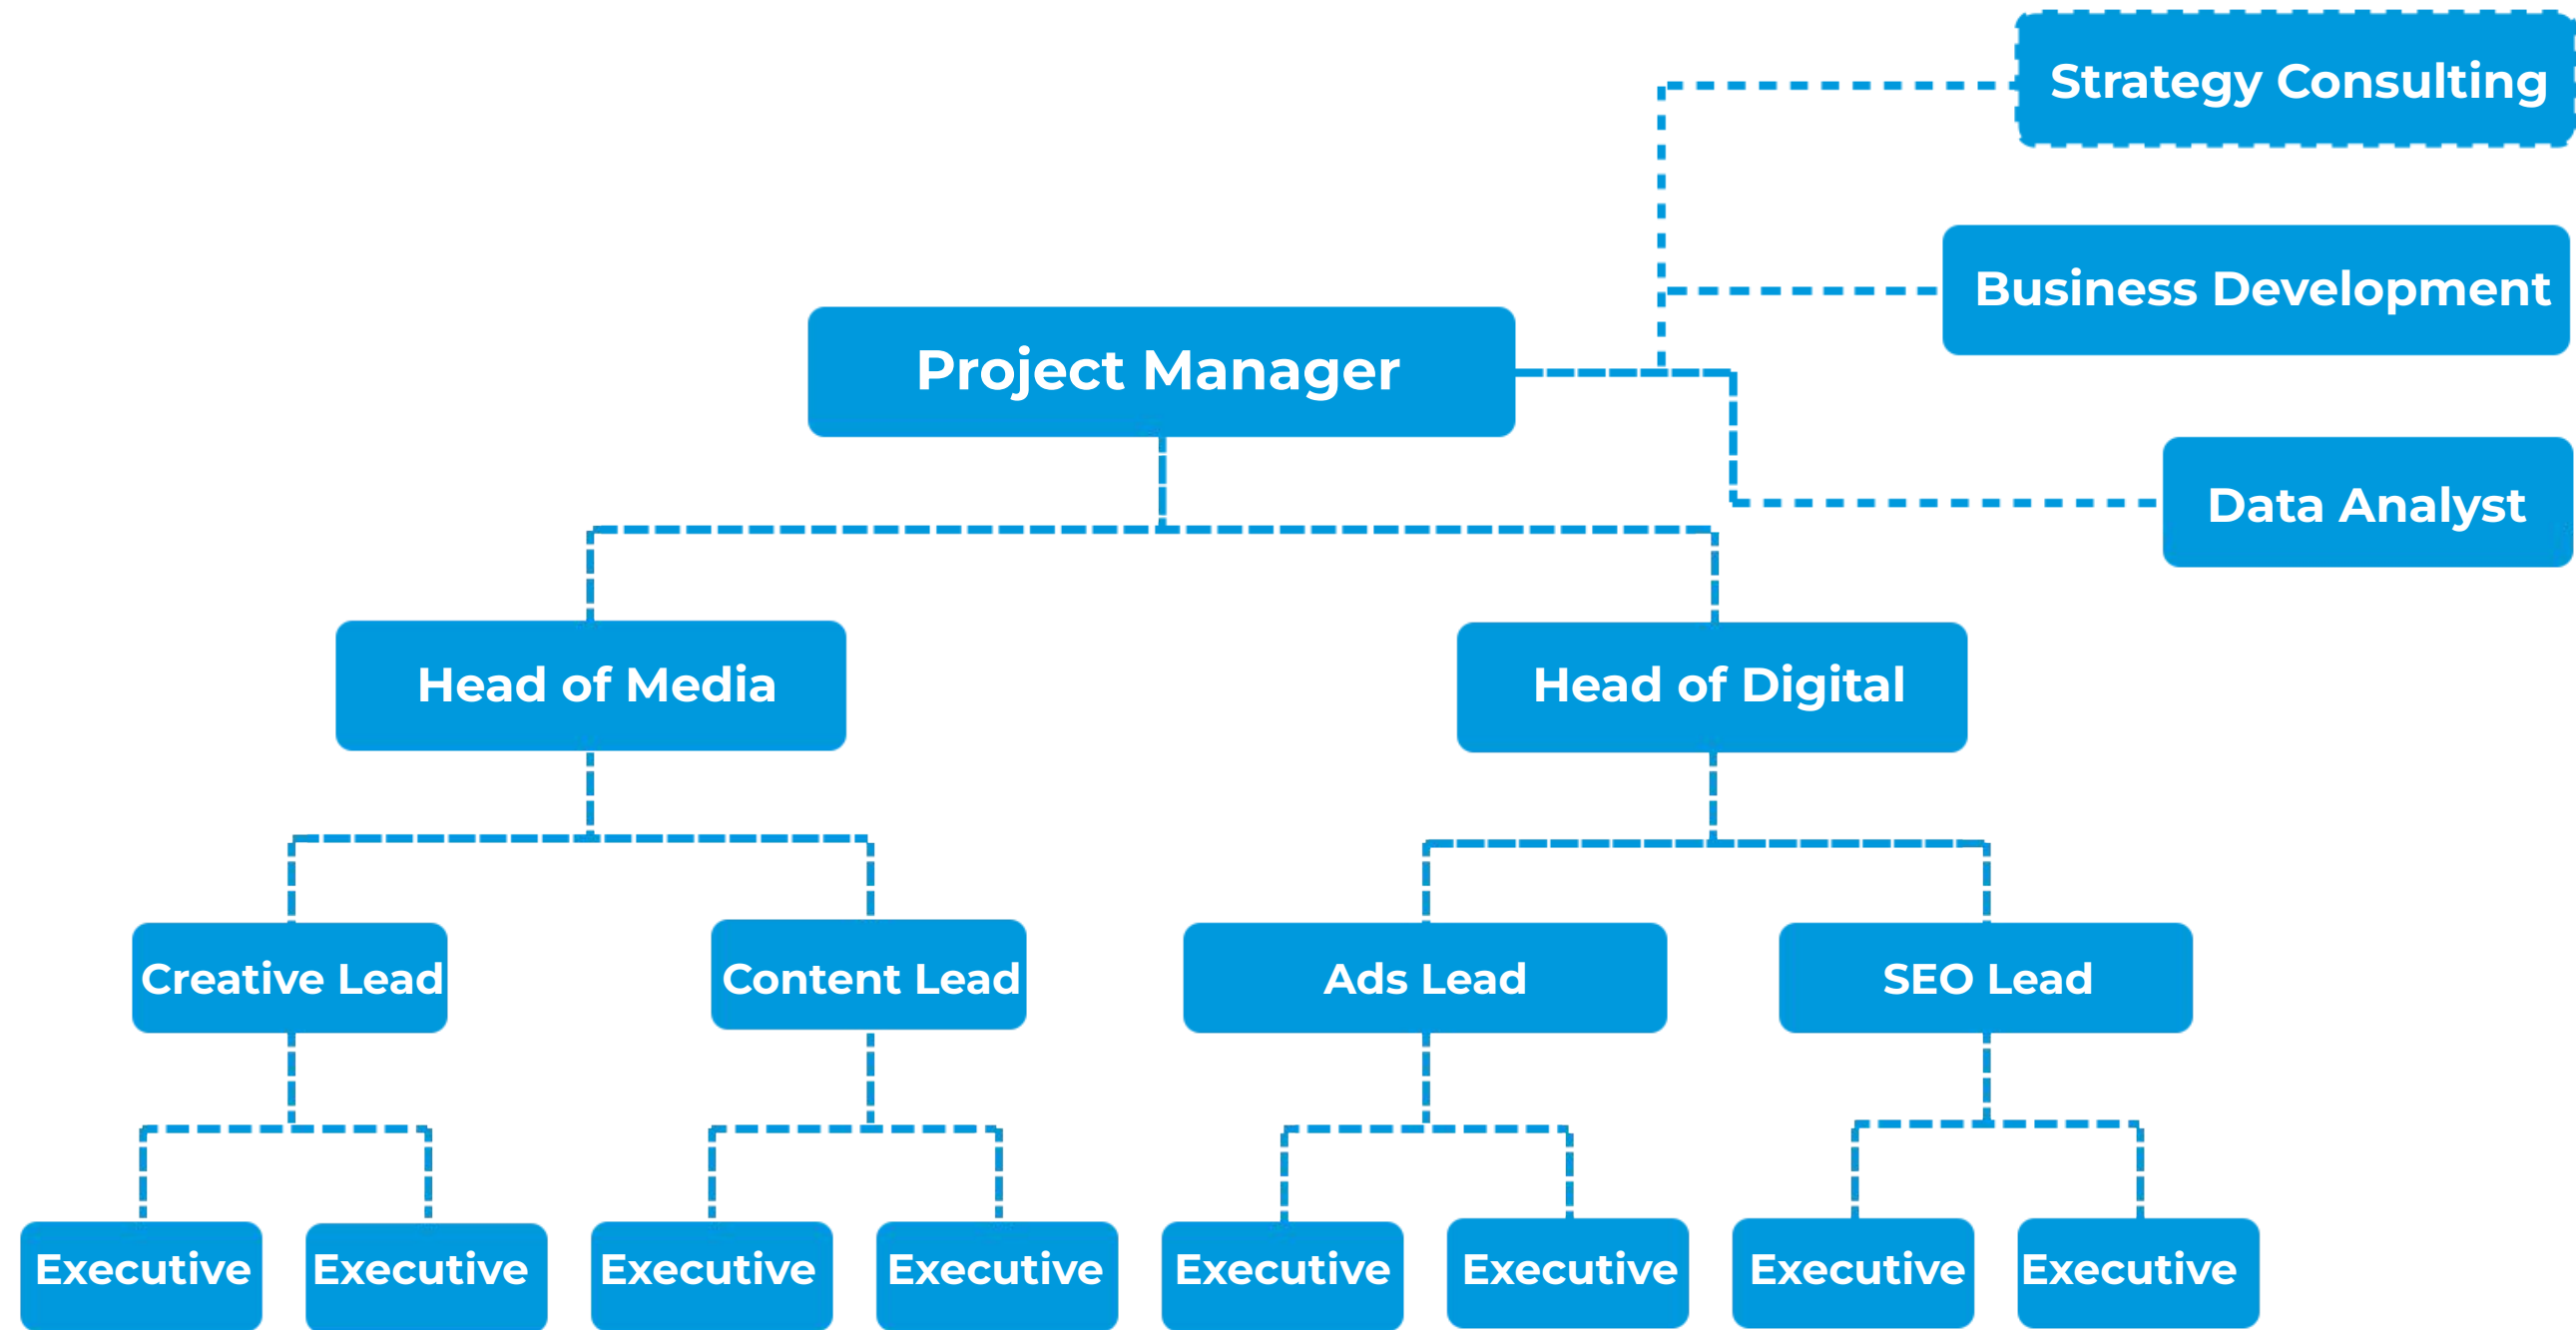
Strategy Consulting

Business Development

Project Manager

Data Analyst

Head of Media

Head of Digital

Creative Lead

Content Lead

Ads Lead

SEO Lead

Executive

Executive

Executive

Executive

Executive

Executive

Executive

Executive